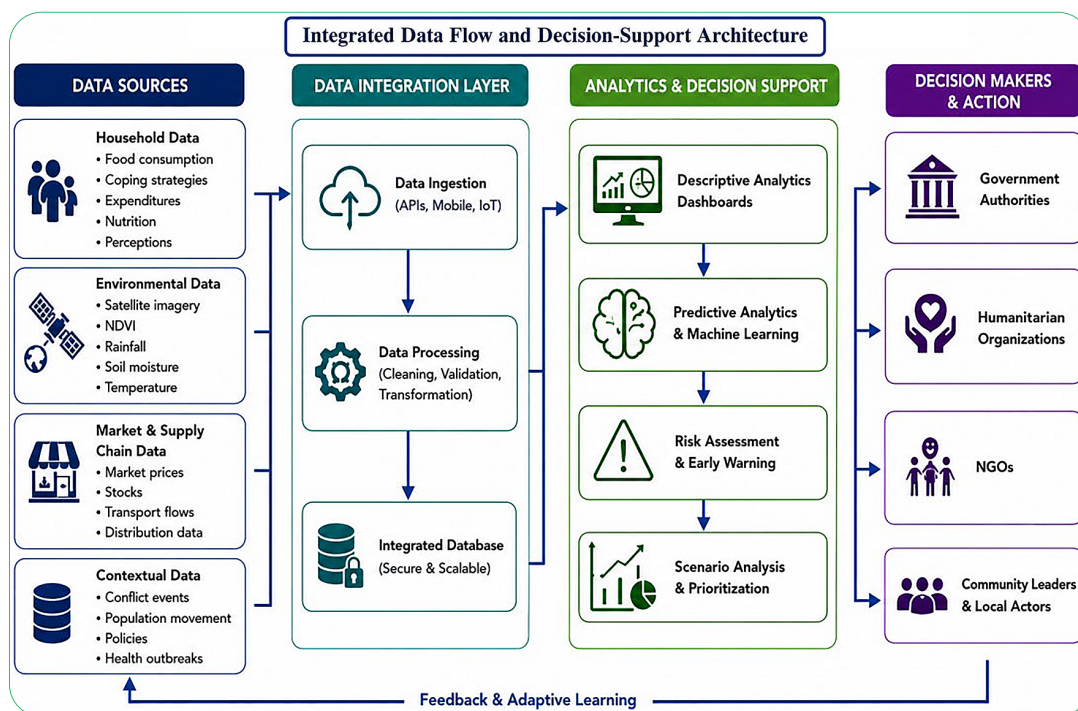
Integrated Data Flow and Decision-Support Architecture

DATA SOURCES

Household Data
• Food consumption
• Coping strategies
• Expenditures
• Nutrition
• Perceptions

Environmental Data
• Satellite imagery
• NDVI
• Rainfall
• Soil moisture
• Temperature

Market & Supply Chain Data
• Market prices
• Stocks
• Transport flows
• Distribution data

Contextual Data
• Conflict events
• Population movement
• Policies
• Health outbreaks

DATA INTEGRATION LAYER

Data Ingestion (APIs, Mobile, IoT)

Data Processing (Cleaning, Validation, Transformation)

Integrated Database (Secure & Scalable)

ANALYTICS & DECISION SUPPORT

Descriptive Analytics Dashboards

Predictive Analytics & Machine Learning

Risk Assessment & Early Warning

Scenario Analysis & Prioritization

DECISION MAKERS & ACTION

Government Authorities

Humanitarian Organizations

NGOs

Community Leaders & Local Actors

Feedback & Adaptive Learning